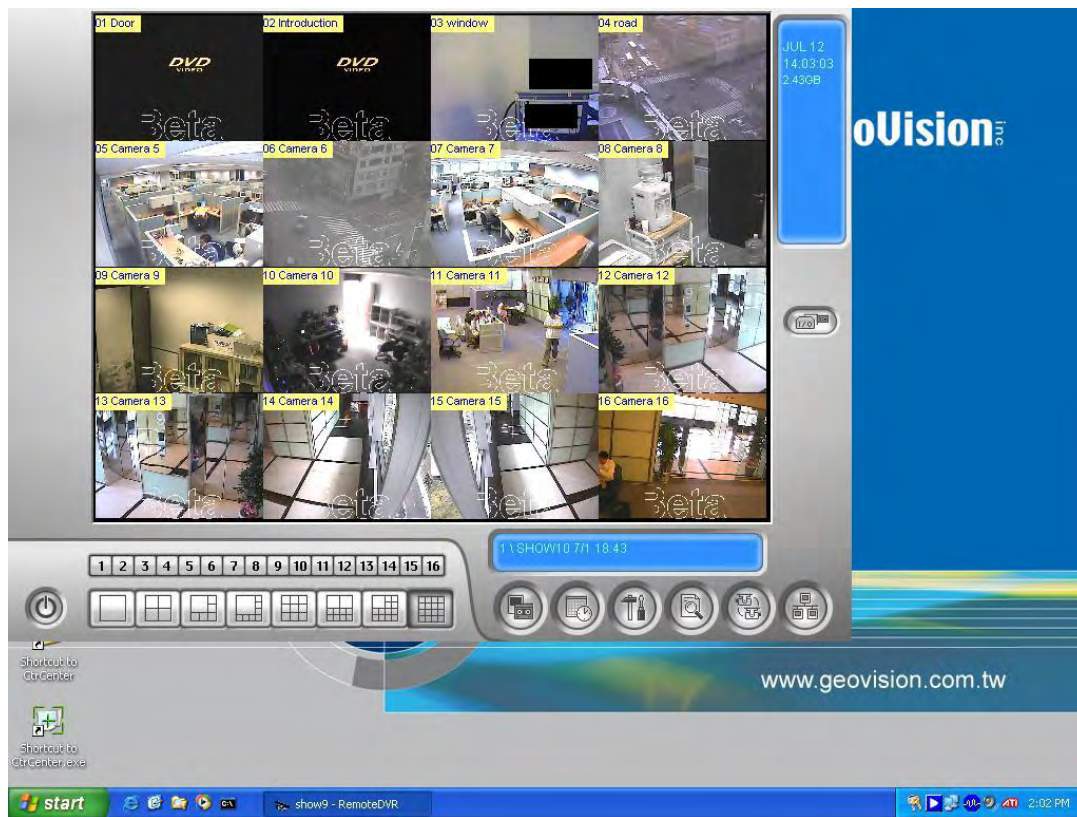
01 Door
DVD VIDEO
Beta
02 Introduction
DVD VIDEO
Beta
03 window
Beta
04 road
Beta
05 Camera 5
Beta
06 Camera 6
Beta
07 Camera 7
Beta
08 Camera 8
09 Camera 9
Beta
10 Camera 10
Beta
11 Camera 11
Beta
12 Camera 12
13 Camera 13
Beta
14 Camera 14
Beta
15 Camera 15
Beta
16 Camera 16
Beta

JUL 12
14:03:03
2.43GB

oVision inc

I/O

1 2 3 4 5 6 7 8 9 10 11 12 13 14 15 16

1 \ SHOW10 7/1 18:43

Shortcut to CtrCenter

Shortcut to CtrCenter.exe

www.geovision.com.tw

start
show9 - RemoteDVR
2:02 PM